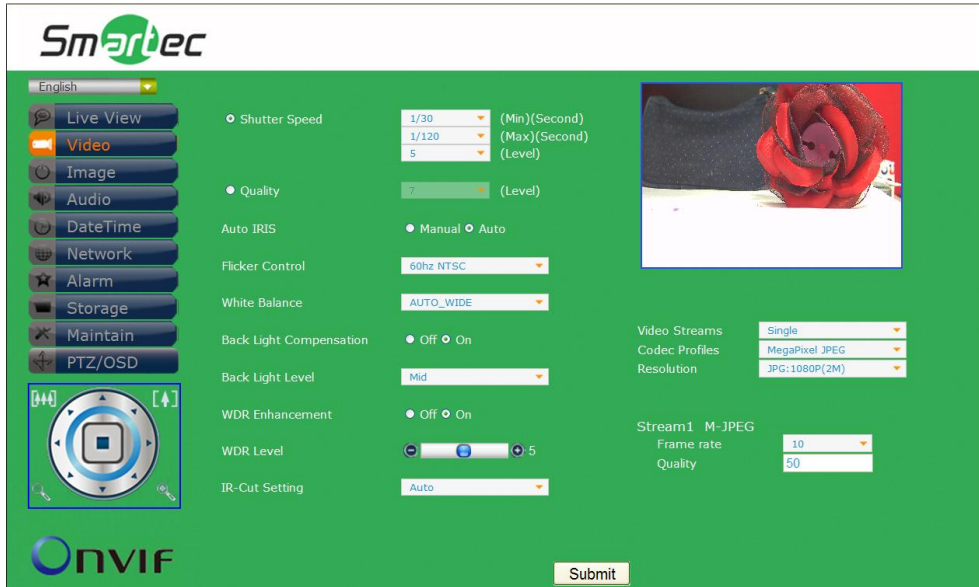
Smartec

English

Live View
Video
Image
Audio
DateTime
Network
Alarm
Storage
Maintain
PTZ/OSD

ONVIF

Shutter Speed 1/30 (Min)(Second)
1/120 (Max)(Second)
5 (Level)

Quality 7 (Level)

Auto IRIS Manual Auto

Flicker Control 60hz NTSC

White Balance AUTO_WIDE

Back Light Compensation Off On

Back Light Level Mid

WDR Enhancement Off On

WDR Level 5

IR-Cut Setting Auto

Video Streams Single
Codec Profiles MegaPixel JPEG
Resolution JPG:1080P(2M)

Stream1 M-JPEG
Frame rate 10
Quality 50

Submit